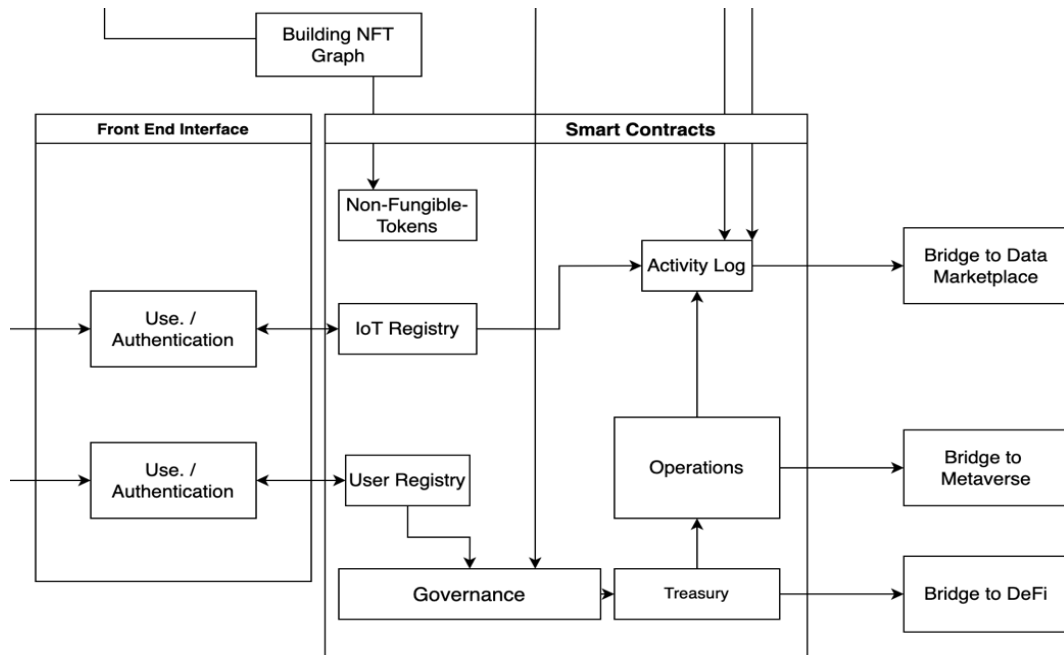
Building NFT Graph

Front End Interface

Smart Contracts

Non-Fungible-Tokens

Activity Log

Bridge to Data Marketplace

Use. / Authentication

IoT Registry

Operations

Bridge to Metaverse

Use. / Authentication

User Registry

Governance

Treasury

Bridge to DeFi